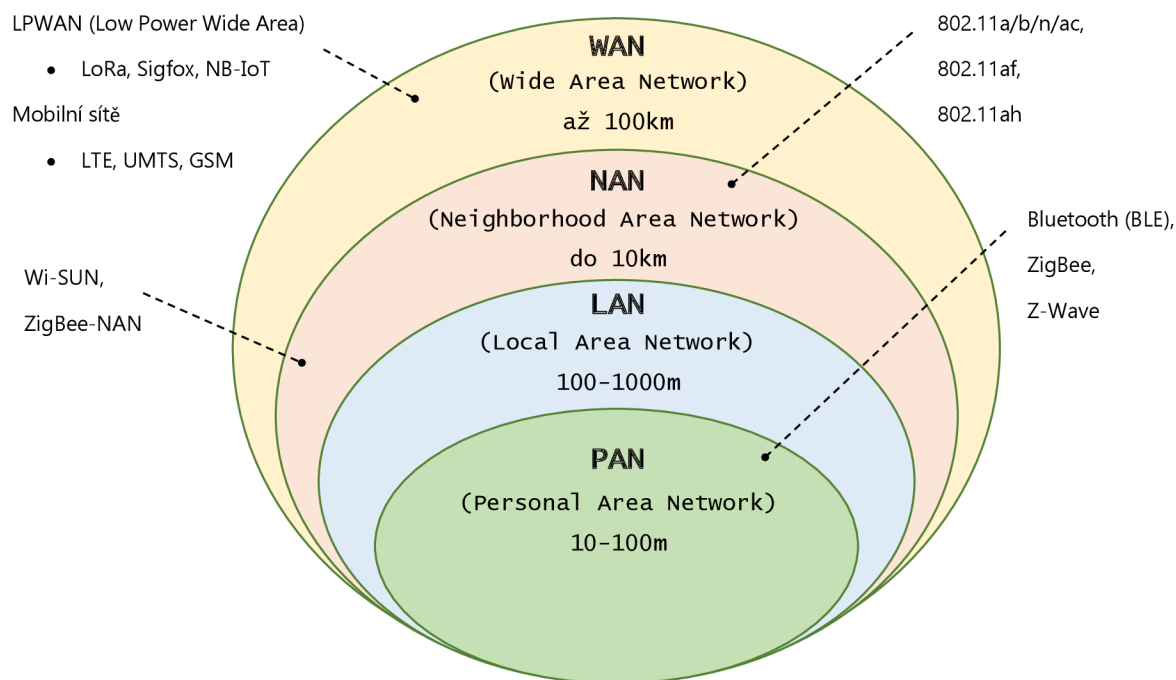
LPWAN (Low Power Wide Area)

- LoRa, Sigfox, NB-IoT

Mobilní sítě

- LTE, UMTS, GSM

WAN
(Wide Area Network)
až 100km

802.11a/b/n/ac,
802.11af,
802.11ah

NAN
(Neighborhood Area Network)
do 10km

Bluetooth (BLE),
ZigBee,
Z-Wave

Wi-SUN,
ZigBee-NAN

LAN
(Local Area Network)
100-1000m

PAN
(Personal Area Network)
10-100m